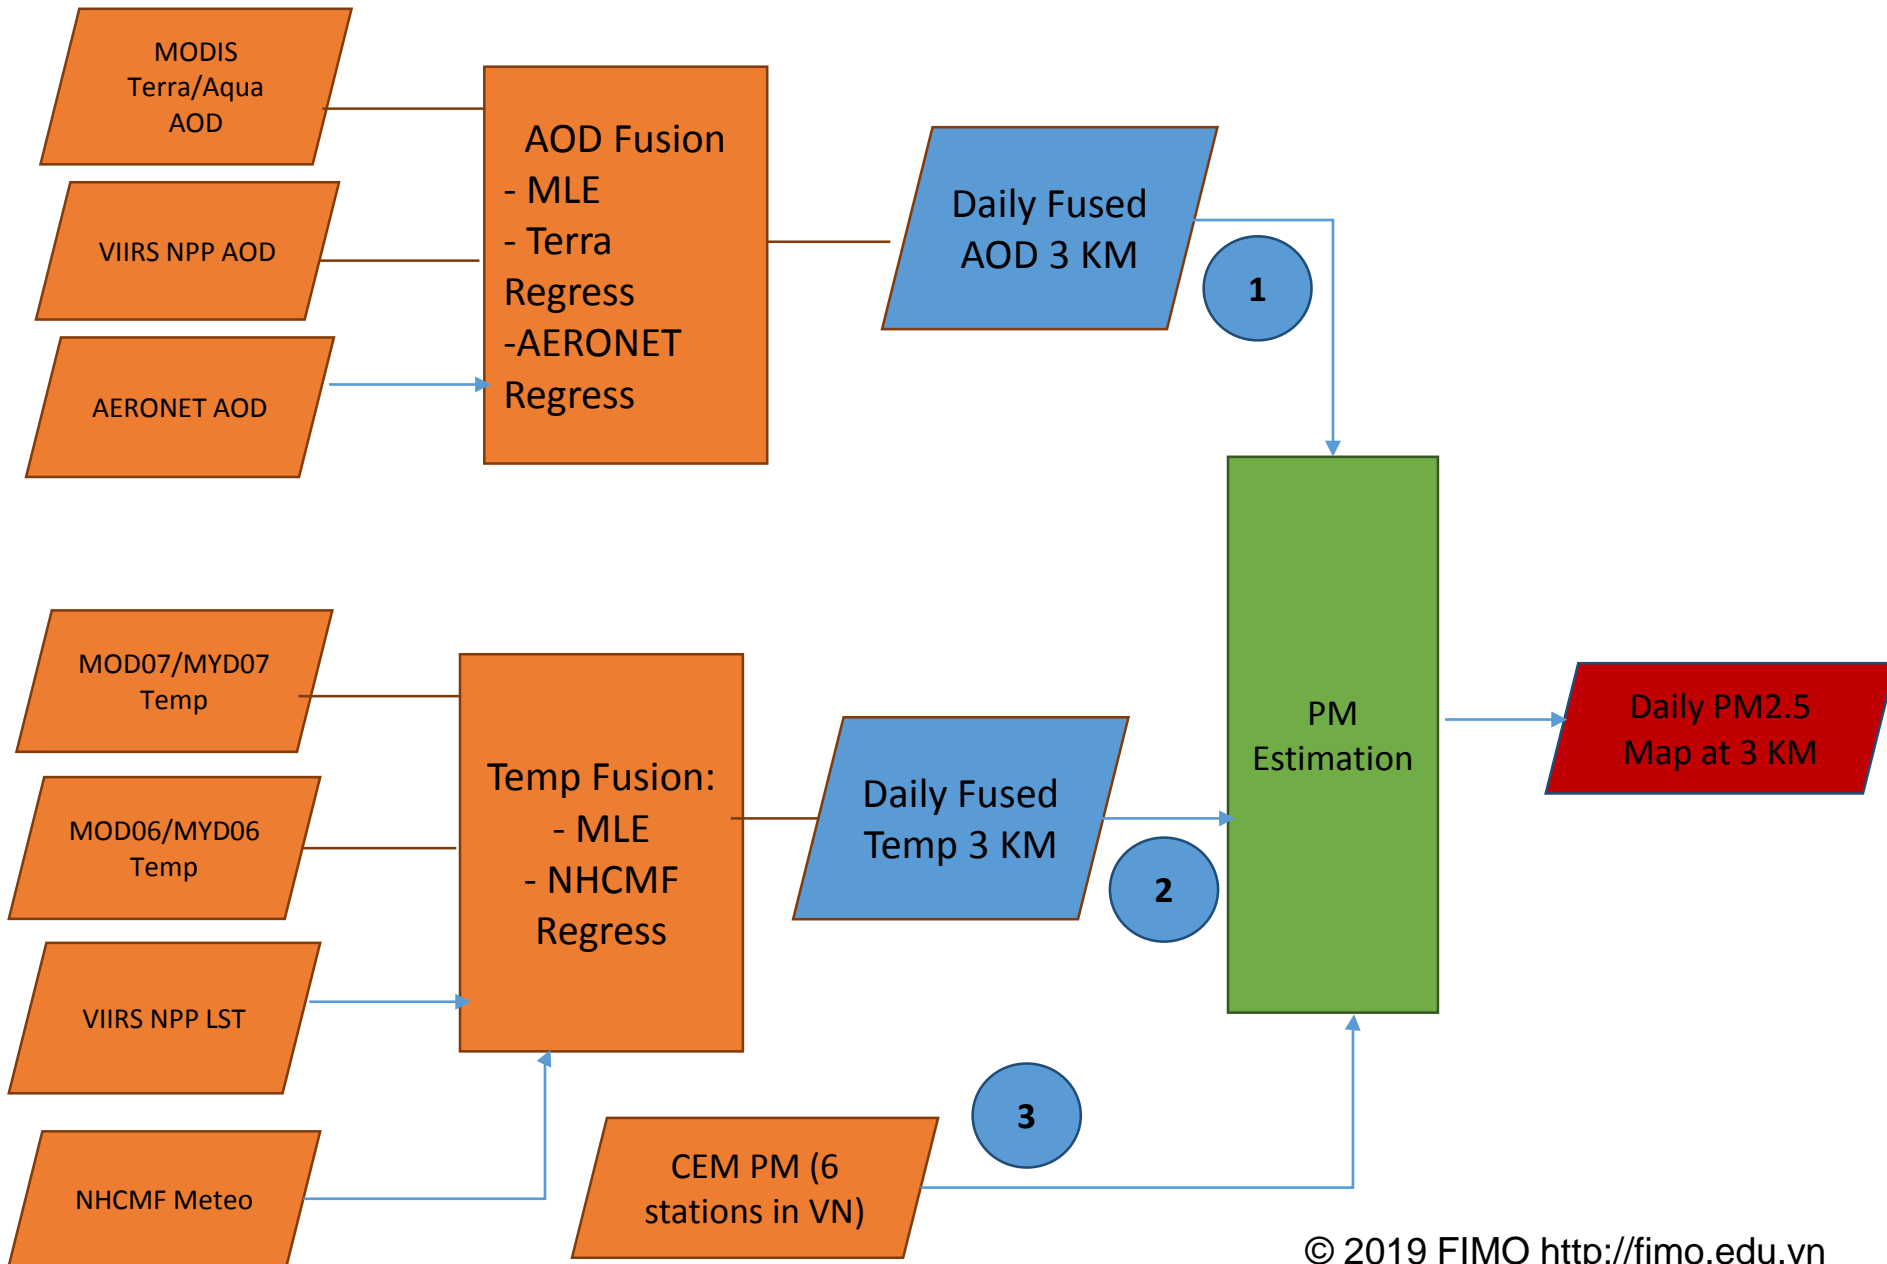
MODIS Terra/Aqua AOD

VIIRS NPP AOD

AERONET AOD

AOD Fusion
- MLE
- Terra Regress
-AERONET Regress

Daily Fused AOD 3 KM

1

MOD07/MYD07 Temp

MOD06/MYD06 Temp

VIIRS NPP LST

NHCMF Meteo

Temp Fusion:
- MLE
- NHCMF Regress

Daily Fused Temp 3 KM

2

PM Estimation

Daily PM2.5 Map at 3 KM

CEM PM (6 stations in VN)

3

© 2019 FIMO http://fimo.edu.vn